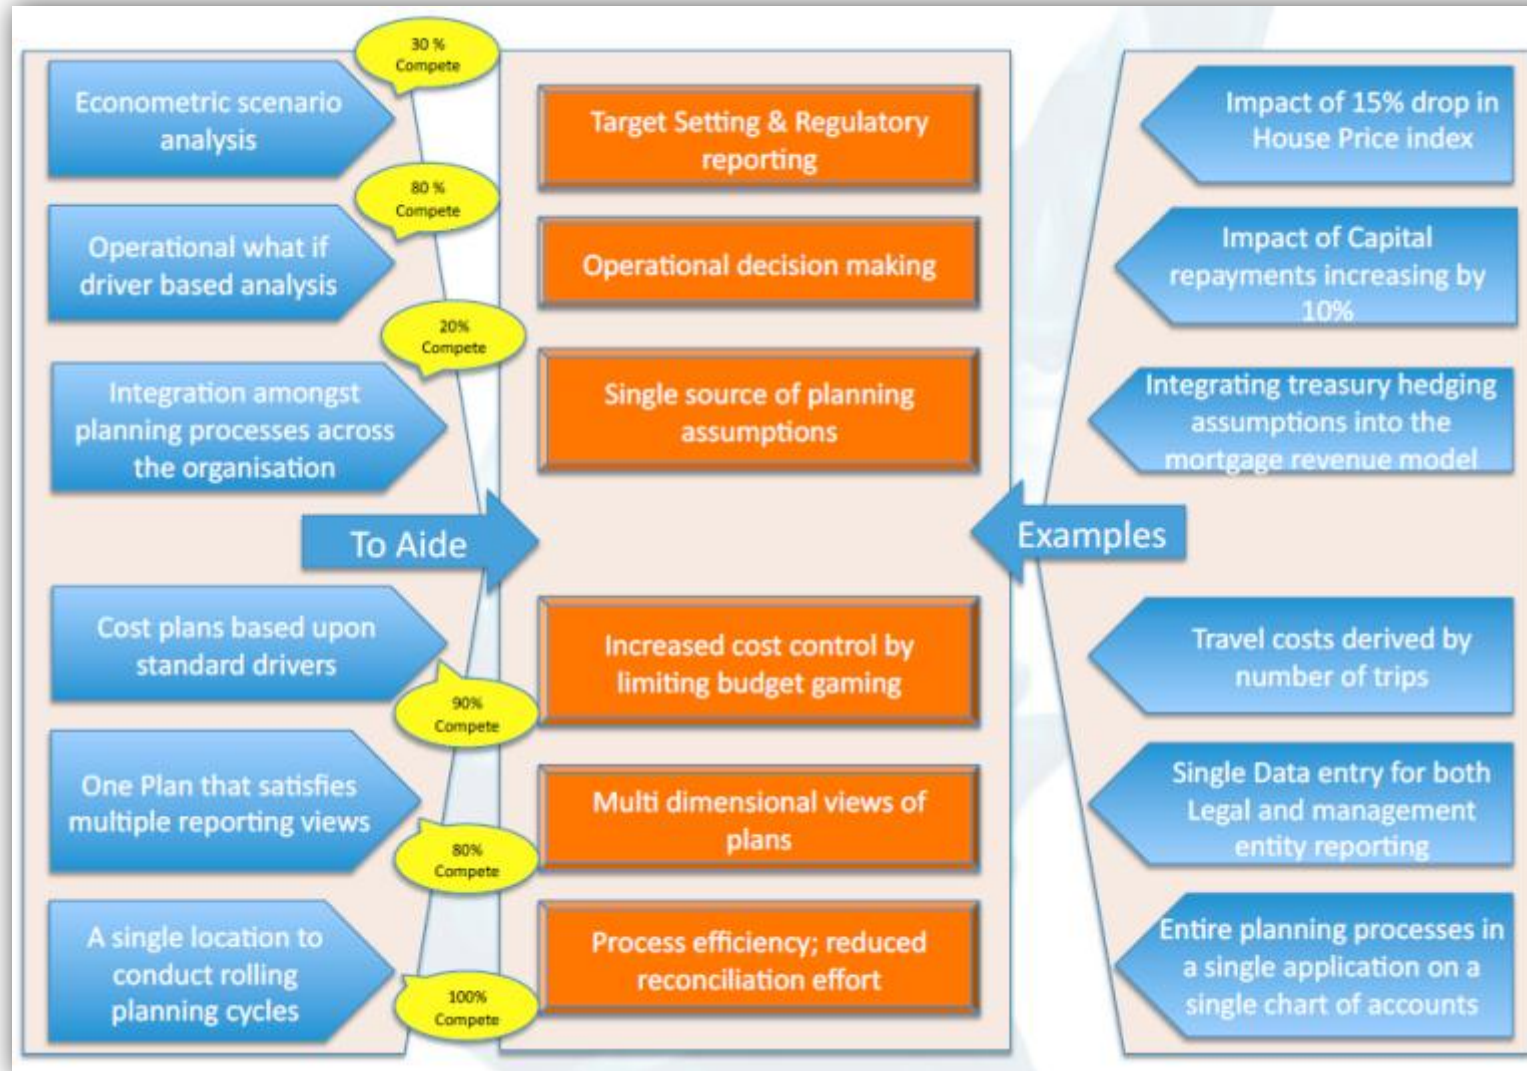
30 % Compete

Econometric scenario analysis

80 % Compete

Operational what if driver based analysis

20% Compete

Integration amongst planning processes across the organisation

To Aide

Cost plans based upon standard drivers

90% Compete

One Plan that satisfies multiple reporting views

80% Compete

A single location to conduct rolling planning cycles

100% Compete

Target Setting & Regulatory reporting

Operational decision making

Single source of planning assumptions

Increased cost control by limiting budget gaming

Multi dimensional views of plans

Process efficiency; reduced reconciliation effort

Impact of 15% drop in House Price index

Impact of Capital repayments increasing by 10%

Integrating treasury hedging assumptions into the mortgage revenue model

Examples

Travel costs derived by number of trips

Single Data entry for both Legal and management entity reporting

Entire planning processes in a single application on a single chart of accounts